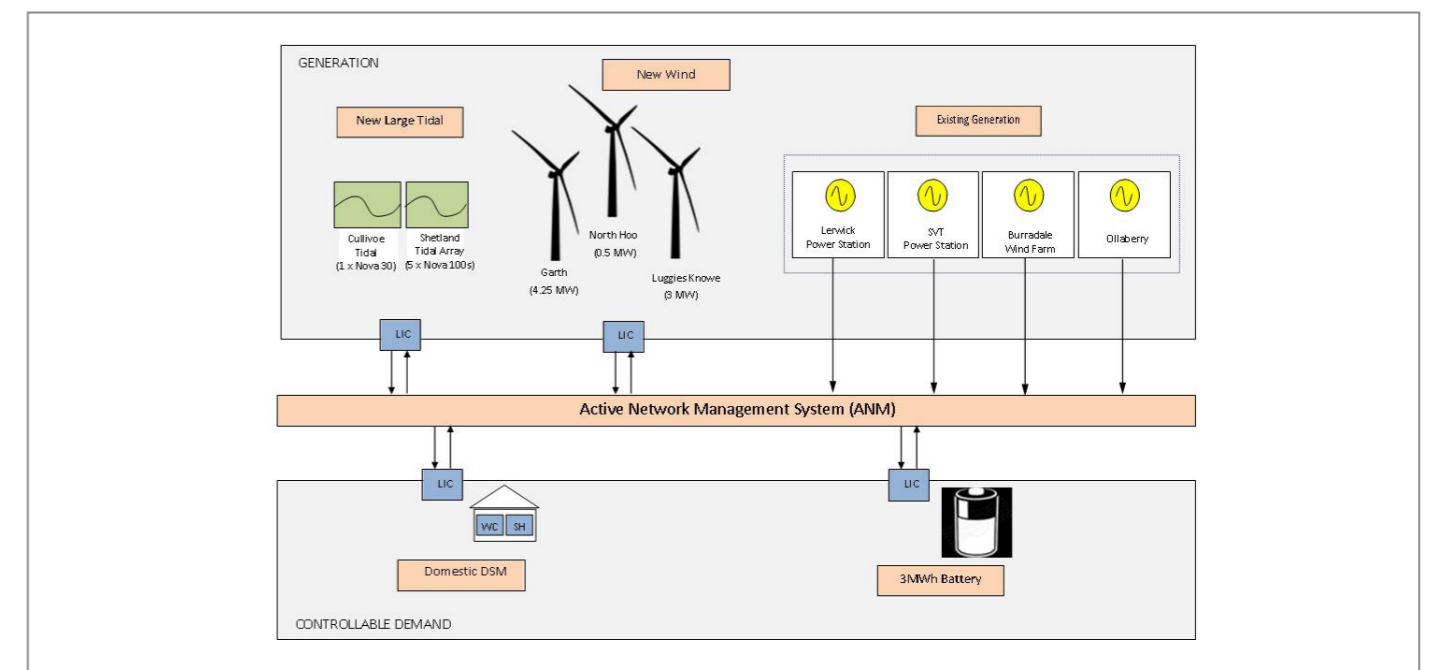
GENERATION

New Wind

New Large Tidal

Existing Generation

Cullivoe Tidal (1 x Nova 30)

Shetland Tidal Array (5 x Nova 100s)

Garth (4.25 MW)

North Hoo (0.5 MW)

Luggies Knowe (3 MW)

Lerwick Power Station

SVT Power Station

Burradale Wind Farm

Ollaberry

LIC

LIC

Active Network Management System (ANM)

LIC

LIC

WC

SH

Domestic DSM

3MWh Battery

CONTROLLABLE DEMAND